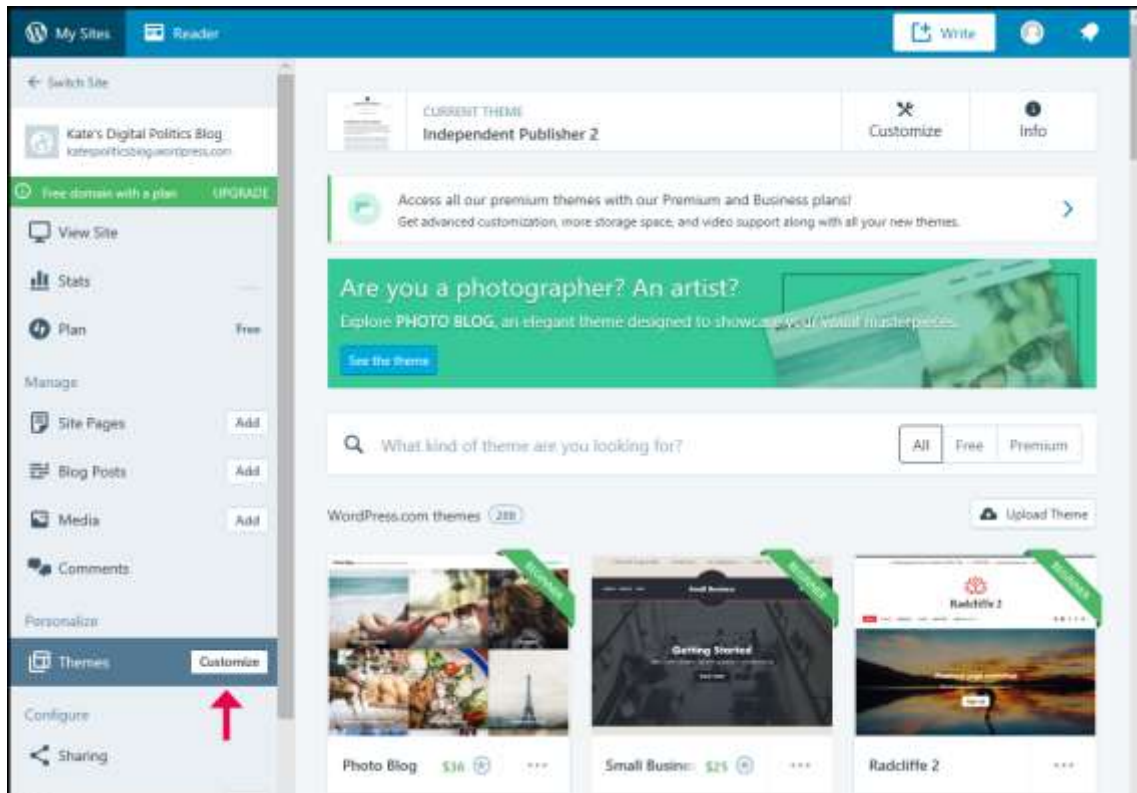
My Sites Reader

Write

← Switch Site

Kate's Digital Politics Blog
katespoliticsblog.wordpress.com

Free domain with a plan UPGRADE

View Site

Stats

Plan Free

Manage

Site Pages Add

Blog Posts Add

Media Add

Comments

Personalize

Themes Customize

Configure

Sharing

CURRENT THEME
Independent Publisher 2

Customize

Info

Access all our premium themes with our Premium and Business plans!
Get advanced customization, more storage space, and video support along with all your new themes.

Are you a photographer? An artist?
Explore PHOTO BLOG, an elegant theme designed to showcase your visual masterpieces.

See the theme

What kind of theme are you looking for?

All Free Premium

WordPress.com themes 288

Upload Theme

BEGINNER

BEGINNER

Small Business

Getting Started

BEGINNER

Radcliffe 2

Photo Blog $36

Small Busine $25

Radcliffe 2